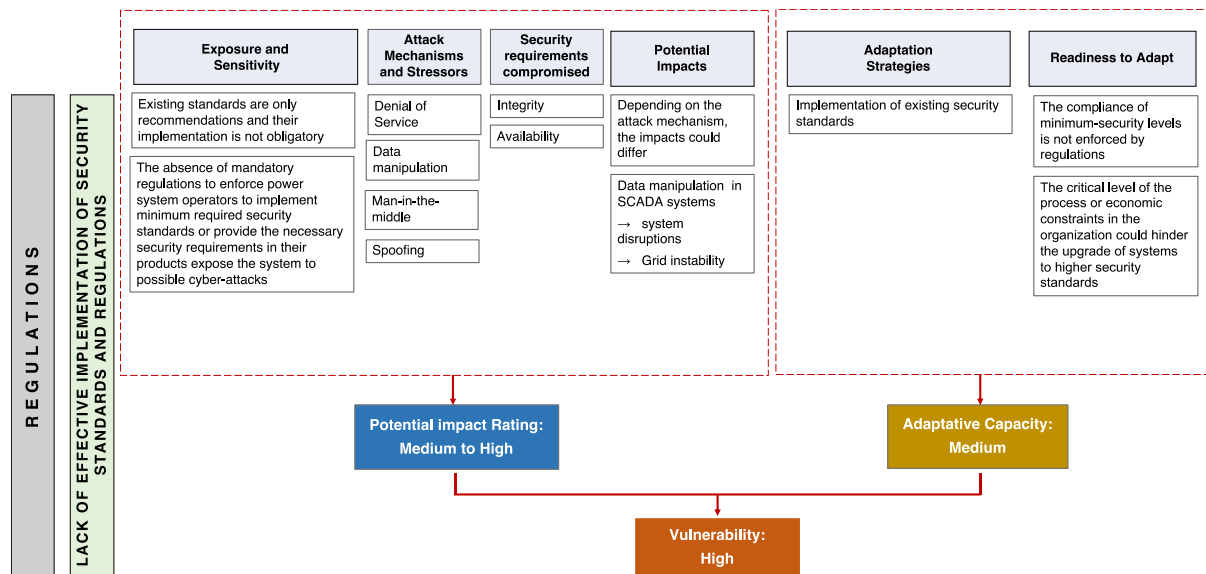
REGULATIONS

LACK OF EFFECTIVE IMPLEMENTATION OF SECURITY STANDARDS AND REGULATIONS

Exposure and Sensitivity

Existing standards are only recommendations and their implementation is not obligatory

The absence of mandatory regulations to enforce power system operators to implement minimum required security standards or provide the necessary security requirements in their products expose the system to possible cyber-attacks

Attack Mechanisms and Stressors

Denial of Service

Data manipulation

Man-in-the-middle

Spoofing

Security requirements compromised

Integrity

Availability

Potential Impacts

Depending on the attack mechanism, the impacts could differ

Data manipulation in SCADA systems

→ system disruptions

→ Grid instability

Adaptation Strategies

Implementation of existing security standards

Readiness to Adapt

The compliance of minimum-security levels is not enforced by regulations

The critical level of the process or economic constraints in the organization could hinder the upgrade of systems to higher security standards

Potential impact Rating: Medium to High

Adaptative Capacity: Medium

Vulnerability: High